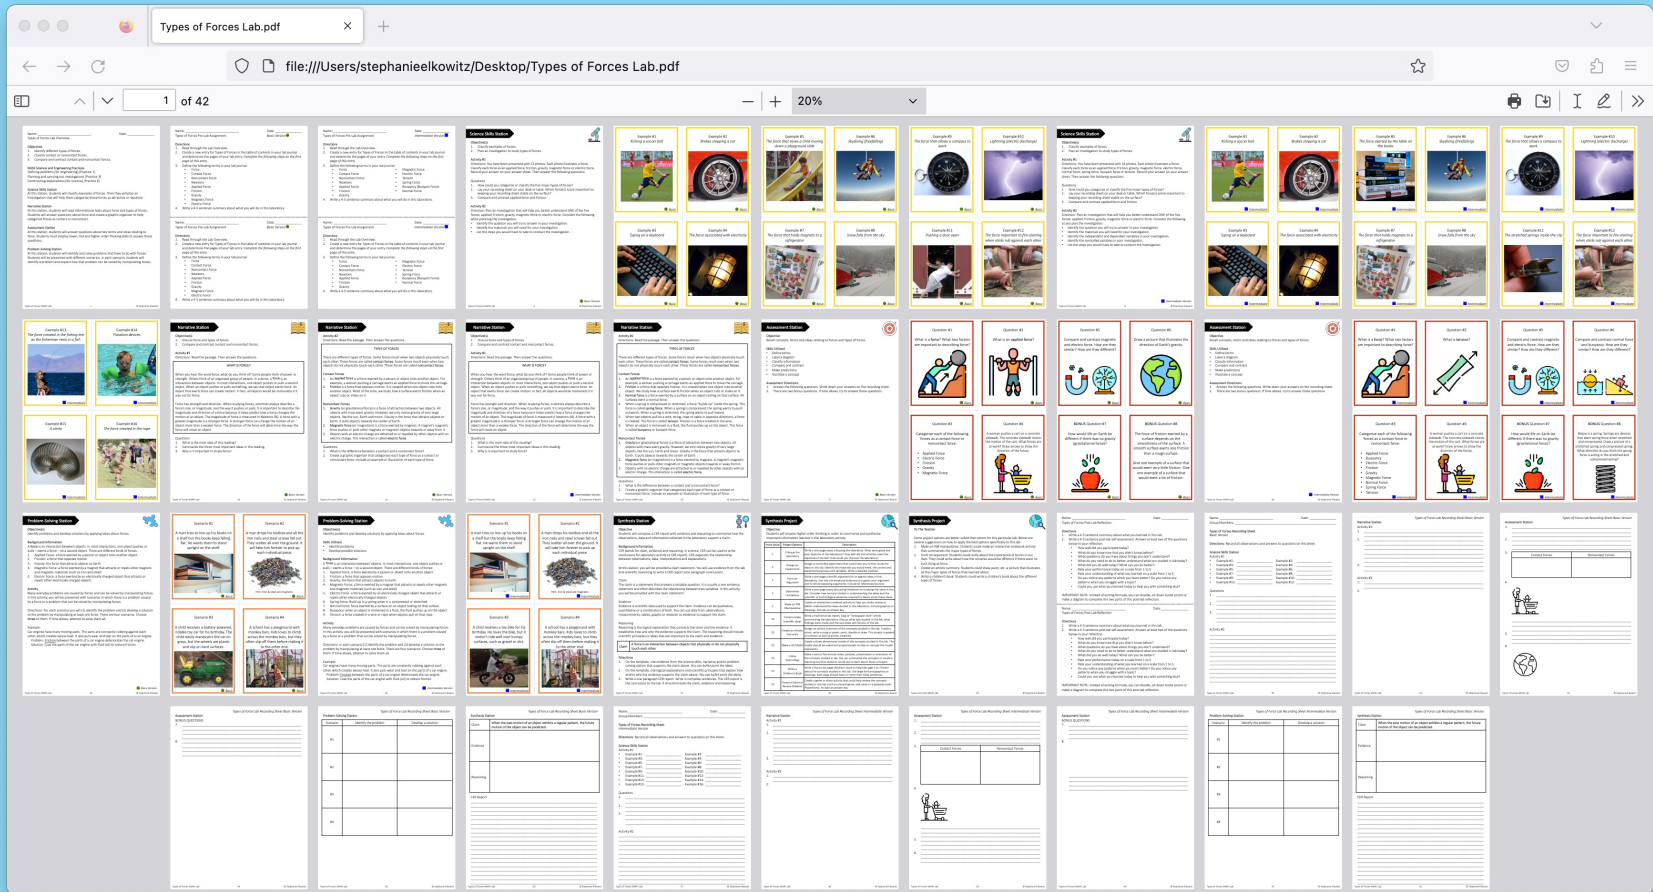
Types of Forces Lab.pdf

file:///Users/stephanieelkowitz/Desktop/Types of Forces Lab.pdf

1 of 42

20%

Science Skills Station

Narrative Station

Assessment Station

Problem-Solving Station

Synthesis Station

Synthesis Project